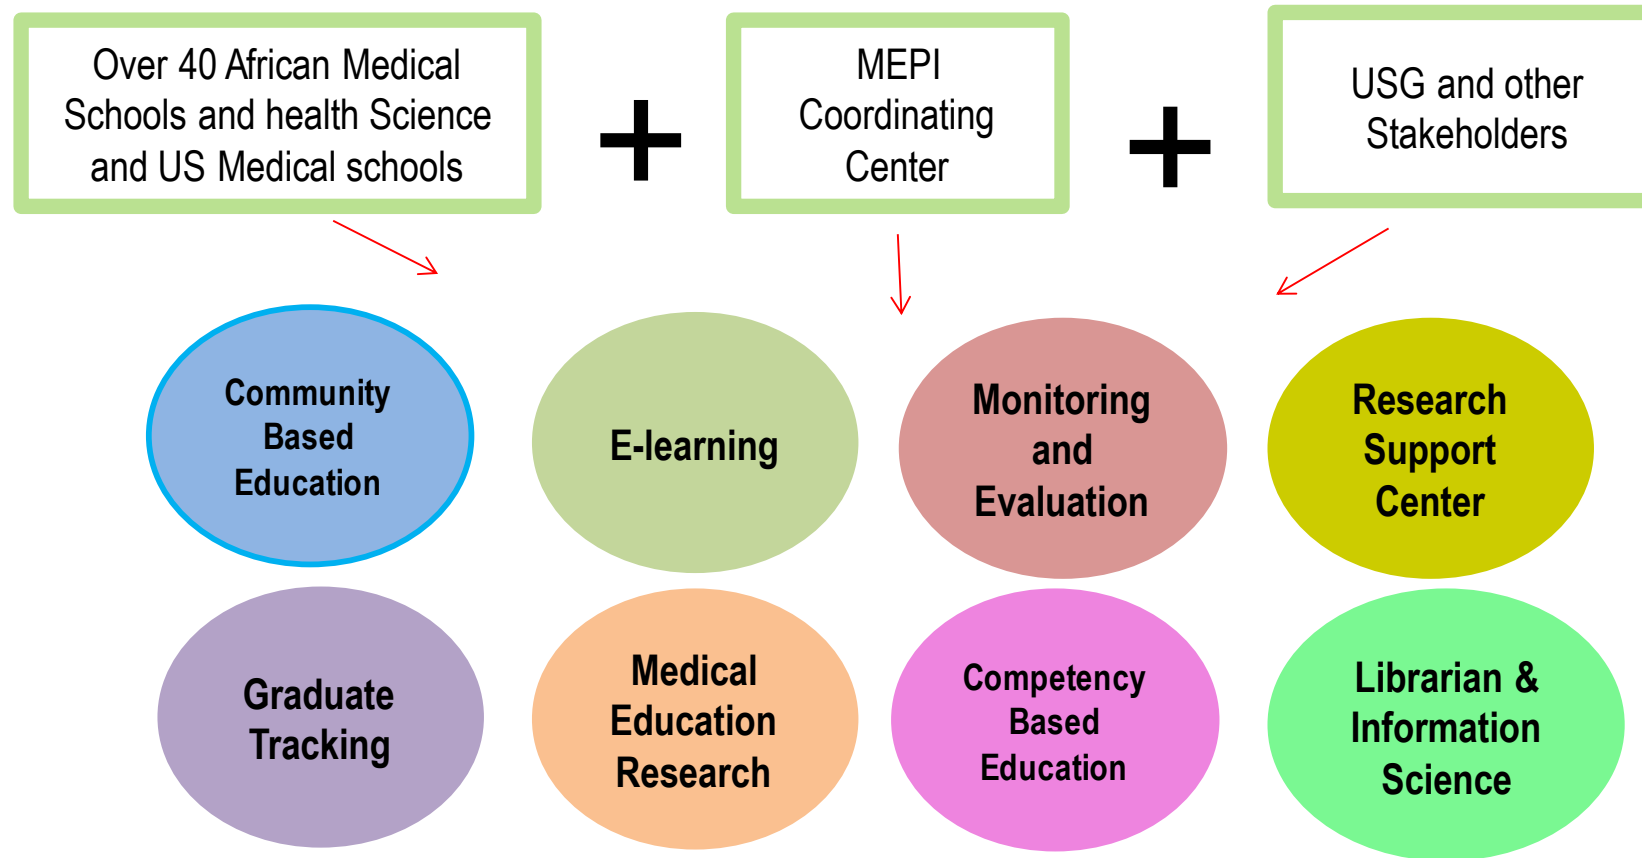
Over 40 African Medical Schools and health Science and US Medical schools

+

MEPI Coordinating Center

+

USG and other Stakeholders

Community Based Education

E-learning

Monitoring and Evaluation

Research Support Center

Graduate Tracking

Medical Education Research

Competency Based Education

Librarian & Information Science